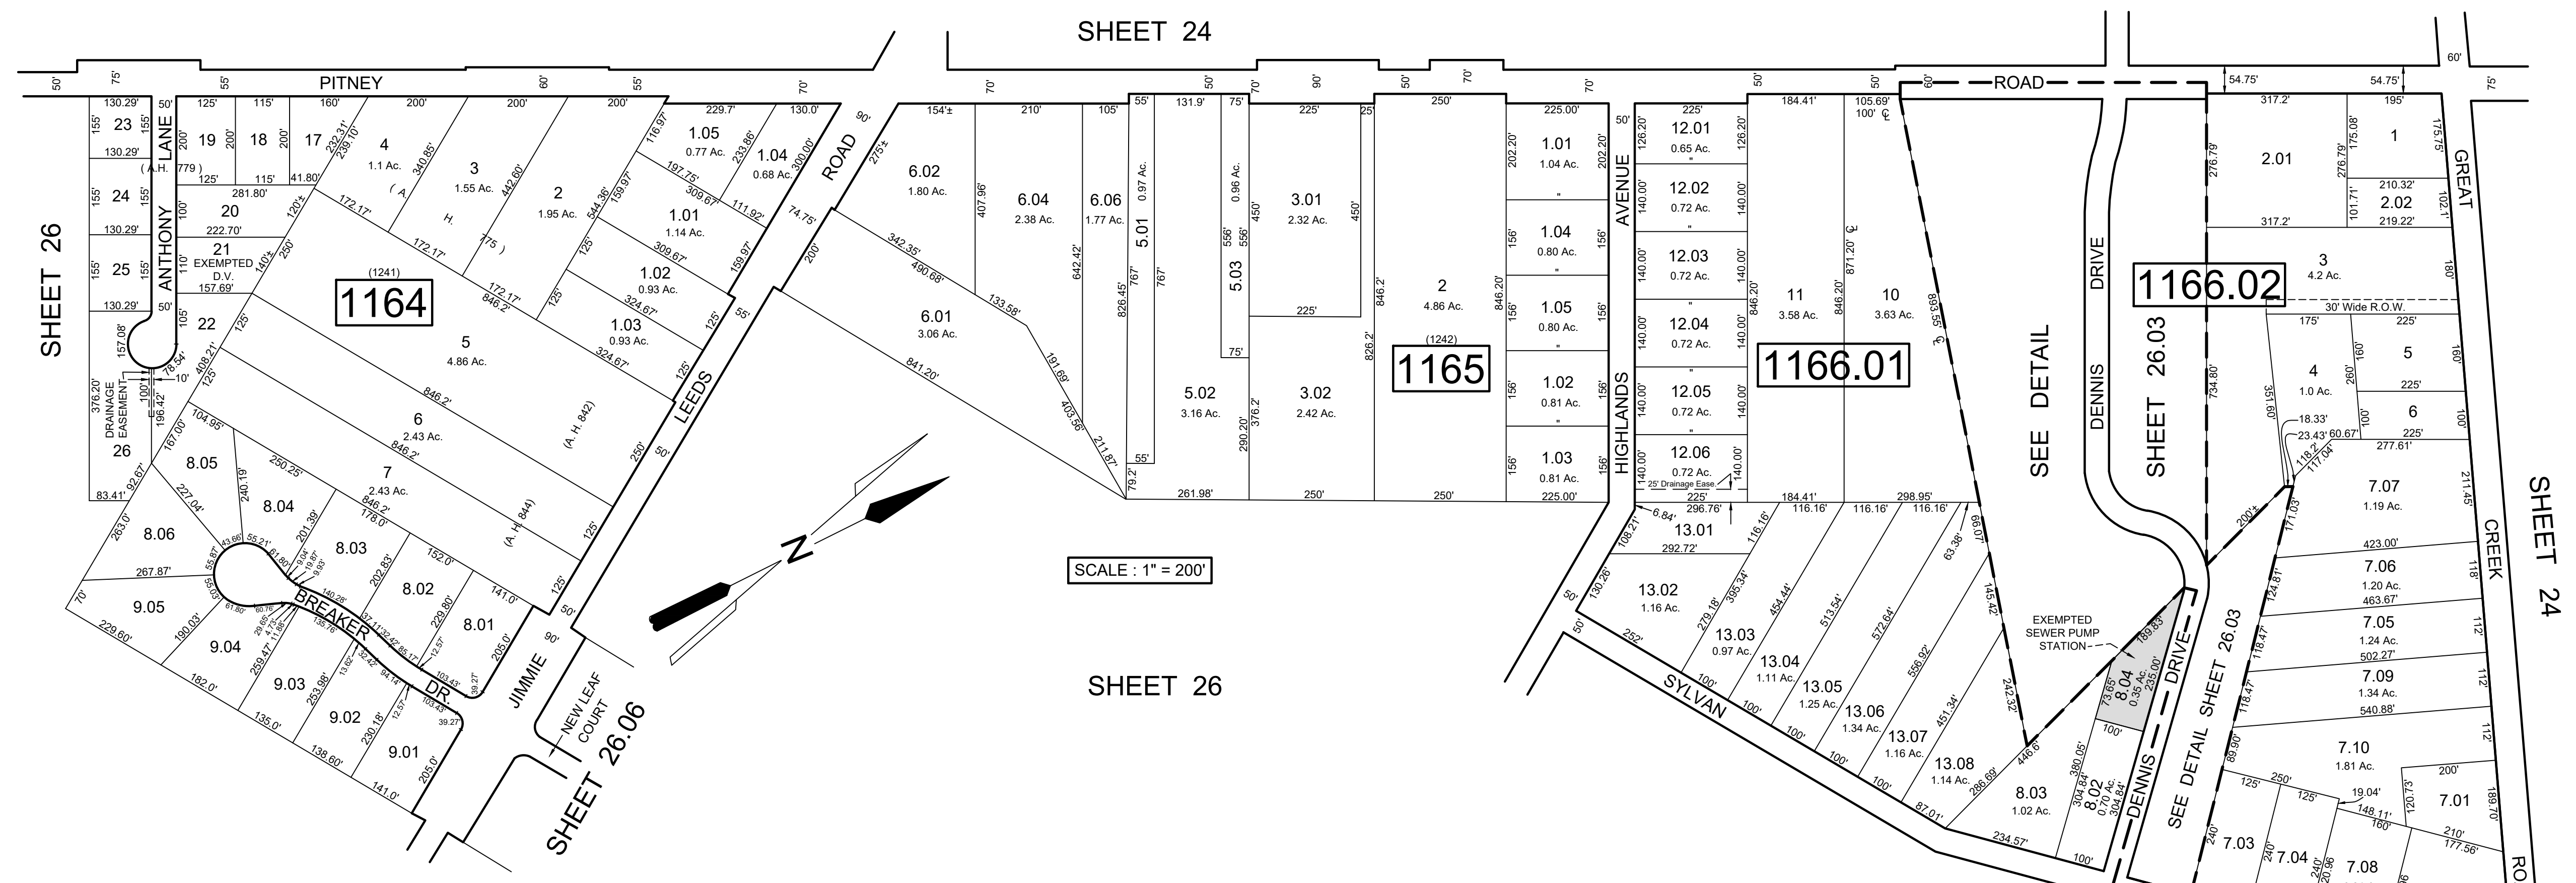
SHEET 24

PITNEY

ROAD

SHEET 26

ANTHONY LANE

LEEDS ROAD

1164

(1241)

1165

(1242)

1166.01

1166.02

HIGHLANDS AVENUE

DENNIS DRIVE

SEE DETAIL

SHEET 26.03

GREAT CREEK ROAD

SHEET 24

23
24
25
26
DRAINAGE EASEMENT
19
18
17
20
21
EXEMPTED D.V.
22
4
1.1 Ac.
3
1.55 Ac.
2
1.95 Ac.
1.05
0.77 Ac.
1.04
0.68 Ac.
1.01
1.14 Ac.
1.02
0.93 Ac.
1.03
0.93 Ac.
5
4.86 Ac.
6
2.43 Ac.
7
2.43 Ac.
(A. H. 779)
(A. H. 775)
(A. H. 842)
(A. H. 844)
8.05
8.04
8.06
8.03
8.02
8.01
9.05
9.04
9.03
9.02
9.01
BREAKER DR.
JIMMIE
NEW LEAF COURT
SHEET 26.06

N

SCALE : 1" = 200'

SHEET 26

6.02
1.80 Ac.
6.04
2.38 Ac.
6.06
1.77 Ac.
5.01
0.97 Ac.
5.03
0.96 Ac.
3.01
2.32 Ac.
6.01
3.06 Ac.
5.02
3.16 Ac.
3.02
2.42 Ac.
2
4.86 Ac.
1.01
1.04 Ac.
1.04
0.80 Ac.
1.05
0.80 Ac.
1.02
0.81 Ac.
1.03
0.81 Ac.

12.01
0.65 Ac.
12.02
0.72 Ac.
12.03
0.72 Ac.
12.04
0.72 Ac.
12.05
0.72 Ac.
12.06
0.72 Ac.
25' Drainage Ease
11
3.58 Ac.
10
3.63 Ac.
13.01
13.02
1.16 Ac.
13.03
0.97 Ac.
13.04
1.11 Ac.
13.05
1.25 Ac.
13.06
1.34 Ac.
13.07
1.16 Ac.
13.08
1.14 Ac.
8.03
1.02 Ac.
8.02
0.70 Ac.
8.04
0.35 Ac.
EXEMPTED SEWER PUMP STATION
SYLVAN
DENNIS DRIVE
SEE DETAIL SHEET 26.03

2.01
1
2.02
3
4.2 Ac.
30' Wide R.O.W.
4
1.0 Ac.
5
6
7.07
1.19 Ac.
7.06
1.20 Ac.
7.05
1.24 Ac.
7.09
1.34 Ac.
7.10
1.81 Ac.
7.01
7.03
7.04
7.08
RO